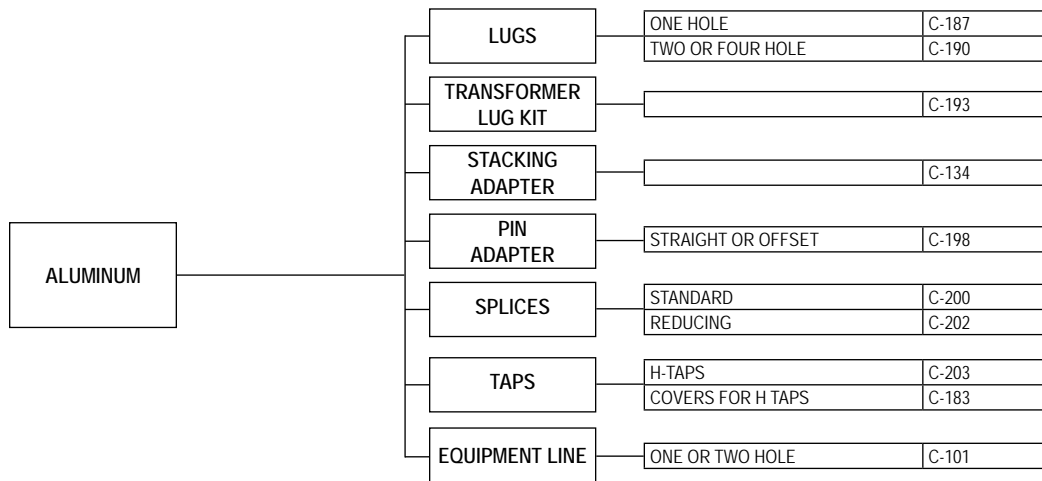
ALUMINUM

LUGS
ONE HOLE C-187
TWO OR FOUR HOLE C-190

TRANSFORMER LUG KIT
C-193

STACKING ADAPTER
C-134

PIN ADAPTER
STRAIGHT OR OFFSET C-198

SPLICES
STANDARD C-200
REDUCING C-202

TAPS
H-TAPS C-203
COVERS FOR H TAPS C-183

EQUIPMENT LINE
ONE OR TWO HOLE C-101